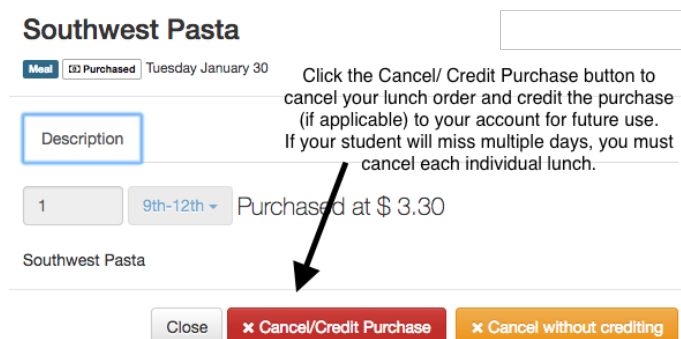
Southwest Pasta

Meal | Purchased | Tuesday January 30

Click the Cancel/ Credit Purchase button to cancel your lunch order and credit the purchase (if applicable) to your account for future use. If your student will miss multiple days, you must cancel each individual lunch.

Description

1 | 9th-12th | Purchased at $ 3.30

Southwest Pasta

Close | ✖ Cancel/Credit Purchase | ✖ Cancel without crediting